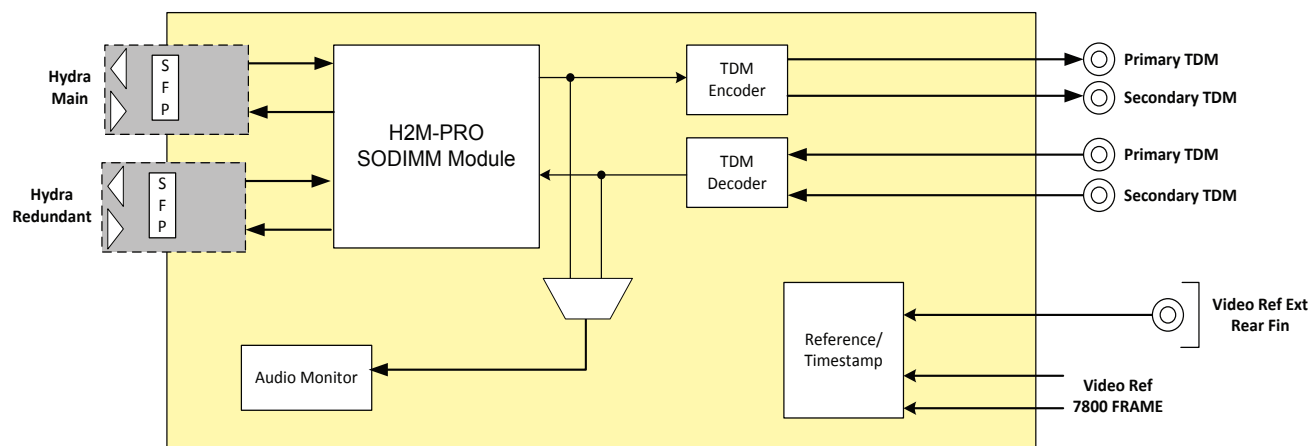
Hydra Main

S F P

Hydra Redundant

S F P

H2M-PRO SODIMM Module

TDM Encoder

TDM Decoder

Primary TDM

Secondary TDM

Primary TDM

Secondary TDM

Audio Monitor

Reference/ Timestamp

Video Ref Ext Rear Fin

Video Ref 7800 FRAME